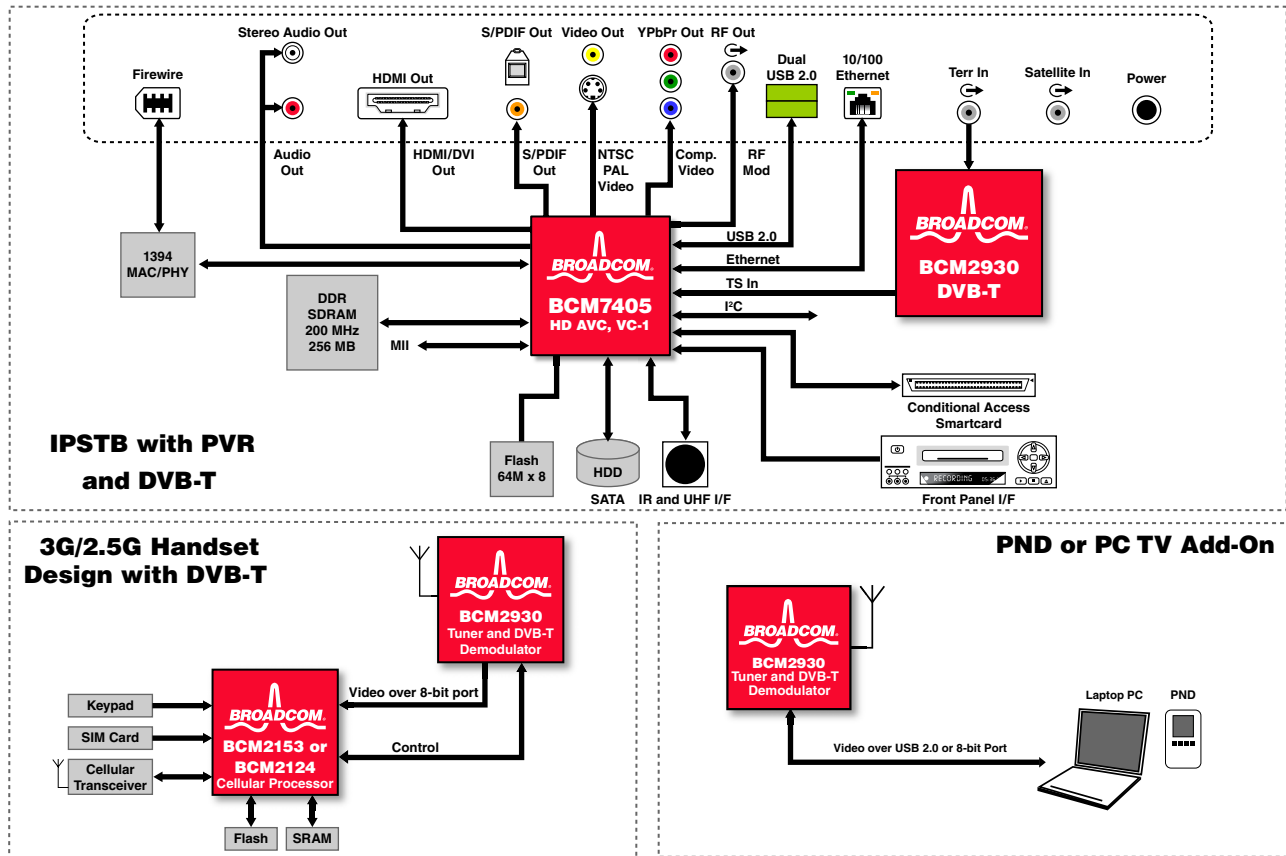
Stereo Audio Out
Firewire
HDMI Out
S/PDIF Out
Video Out
YPbPr Out
RF Out
Dual USB 2.0
10/100 Ethernet
Terr In
Satellite In
Power

Audio Out
HDMI/DVI Out
S/PDIF Out
NTSC PAL Video
Comp. Video
RF Mod

1394 MAC/PHY

DDR SDRAM 200 MHz 256 MB

MII

BROADCOM
BCM7405
HD AVC, VC-1

USB 2.0
Ethernet
TS In
I²C

BROADCOM
BCM2930
DVB-T

Conditional Access Smartcard

IPSTB with PVR and DVB-T

Flash 64M x 8
HDD
SATA
IR and UHF I/F
RECORDING
Front Panel I/F

3G/2.5G Handset Design with DVB-T

BROADCOM
BCM2930
Tuner and DVB-T Demodulator

Video over 8-bit port
Control

Keypad
SIM Card
Cellular Transceiver

BROADCOM
BCM2153 or BCM2124
Cellular Processor

Flash
SRAM

PND or PC TV Add-On

BROADCOM
BCM2930
Tuner and DVB-T Demodulator

Laptop PC
PND

Video over USB 2.0 or 8-bit Port